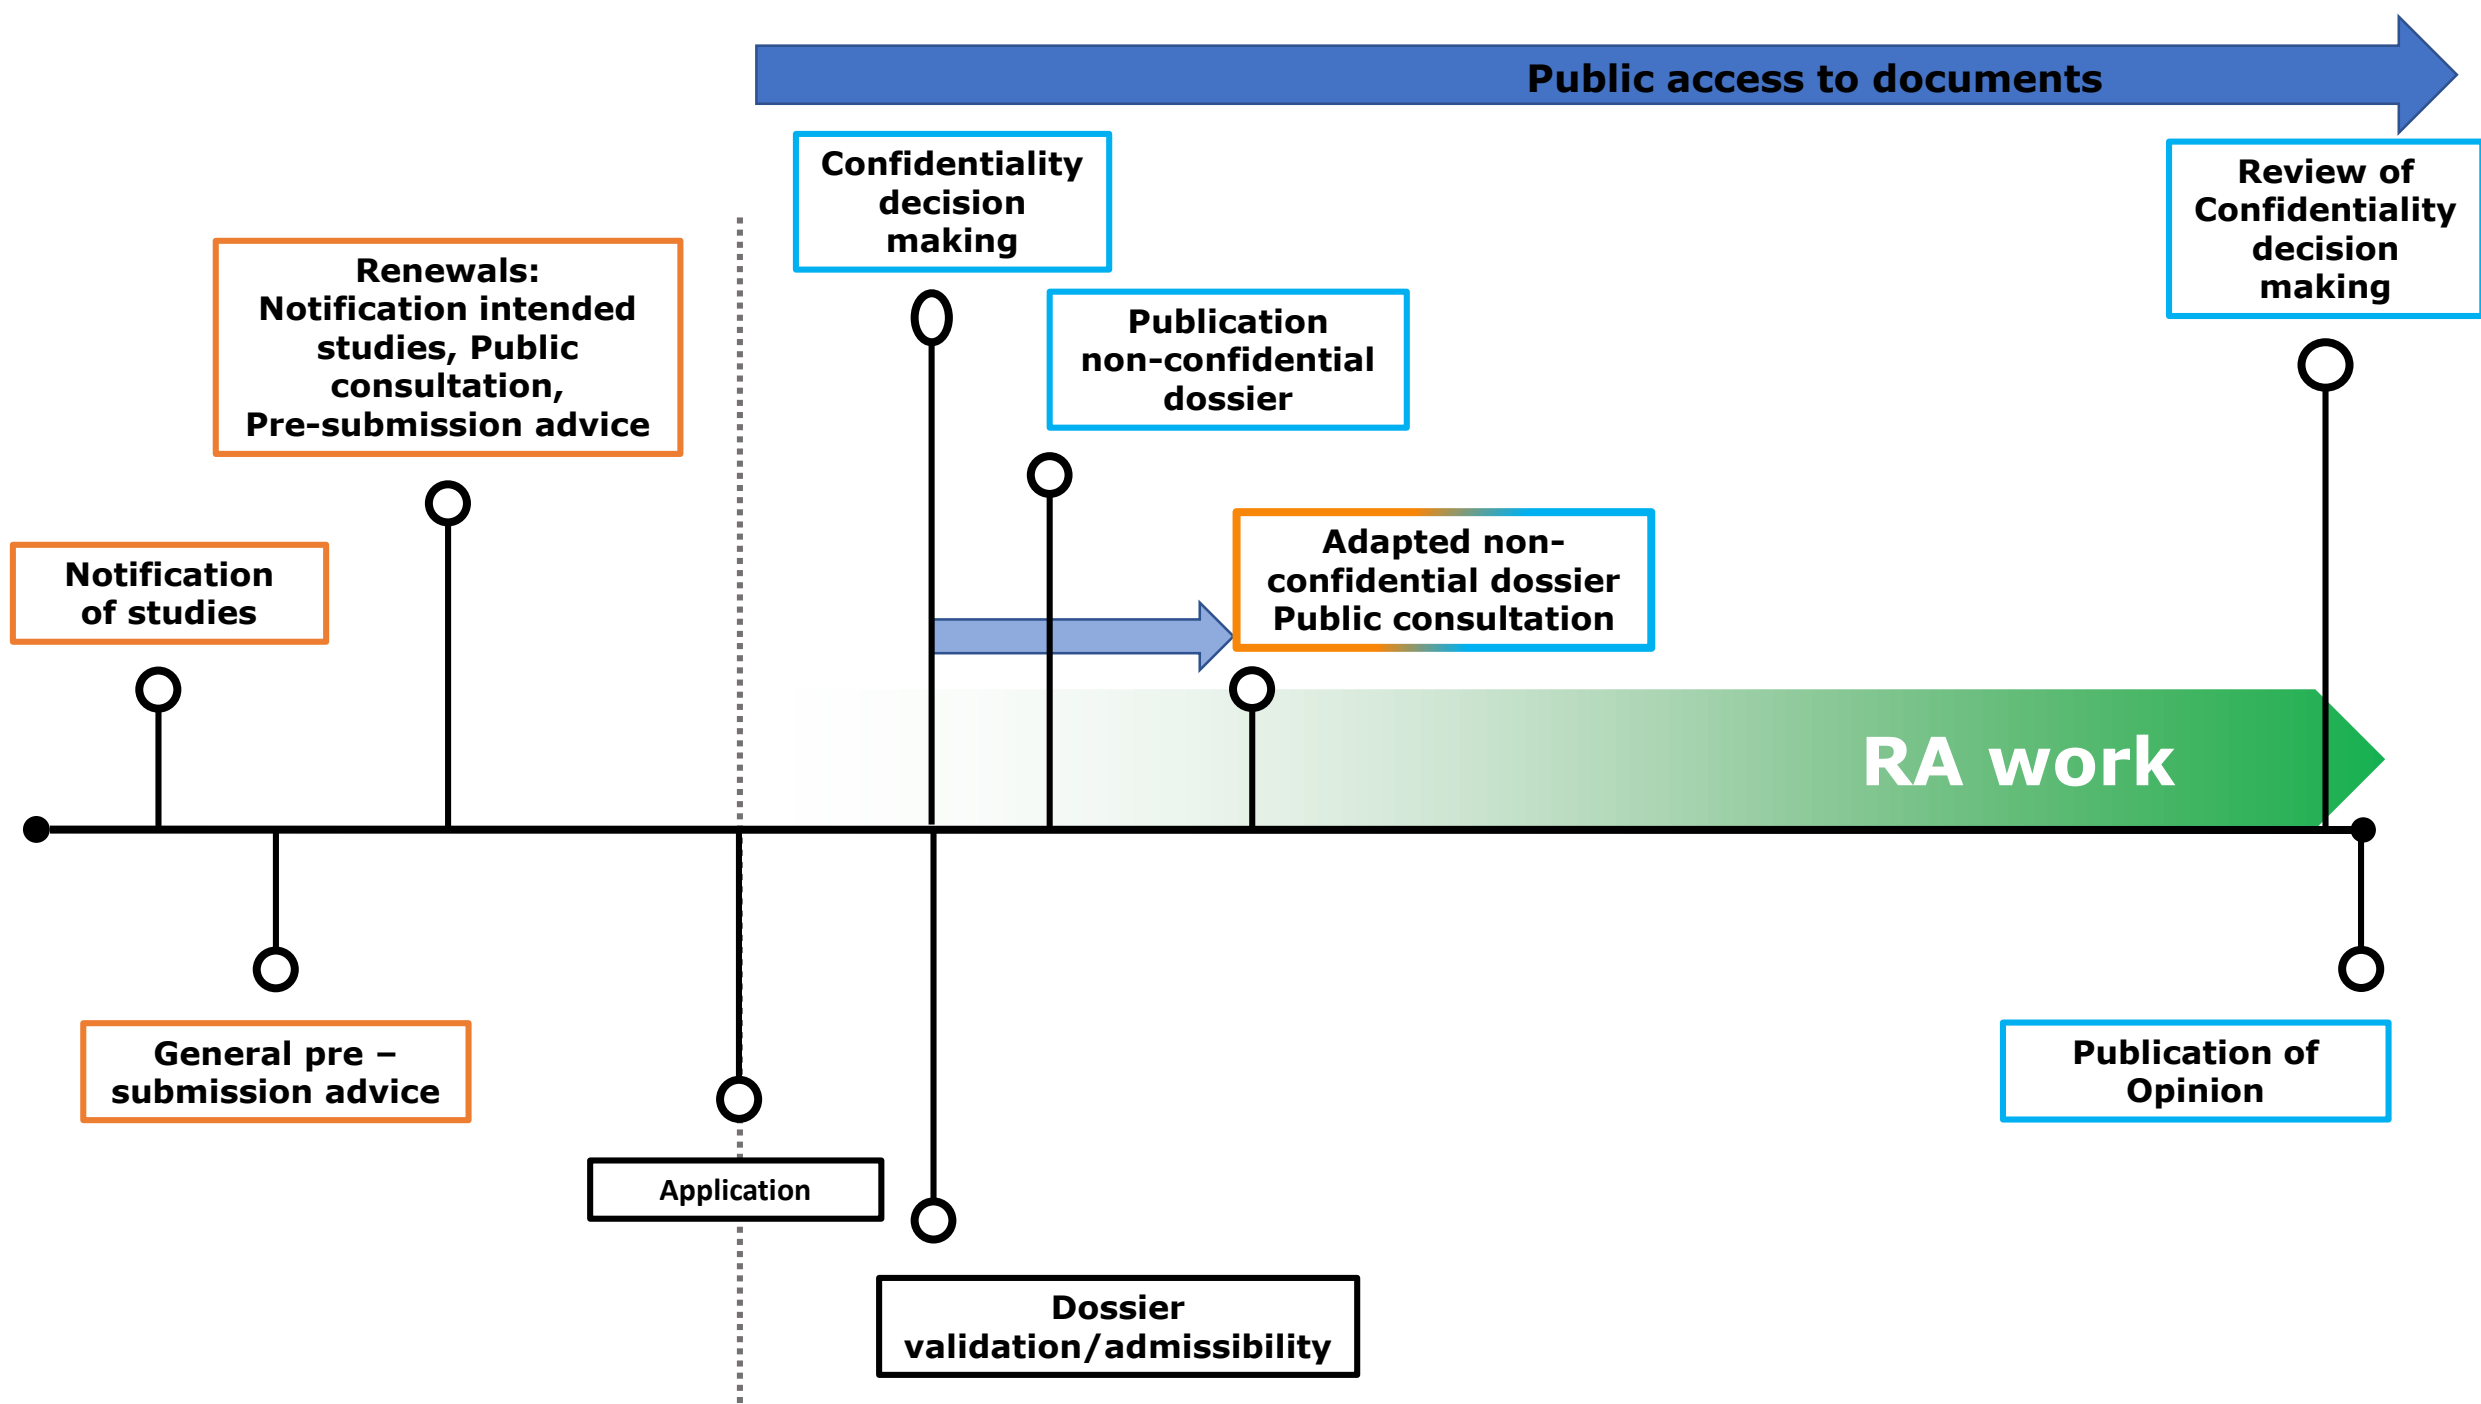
Public access to documents

Confidentiality decision making

Review of Confidentiality decision making

Renewals: Notification intended studies, Public consultation, Pre-submission advice

Publication non-confidential dossier

Notification of studies

Adapted non-confidential dossier Public consultation

RA work

General pre – submission advice

Publication of Opinion

Application

Dossier validation/admissibility